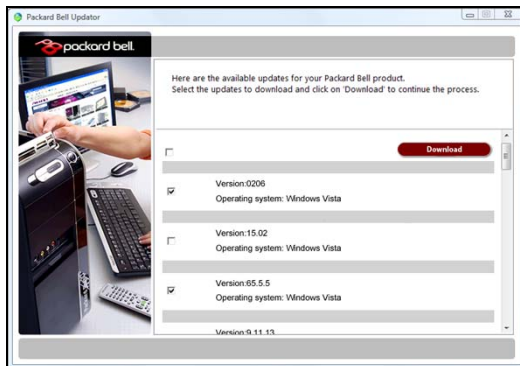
Packard Bell Updator

packard bell

Here are the available updates for your Packard Bell product.
Select the updates to download and click on 'Download' to continue the process.

Download

Version:0206
Operating system: Windows Vista

Version:15.02
Operating system: Windows Vista

Version:65.5.5
Operating system: Windows Vista

Version:9.11.13